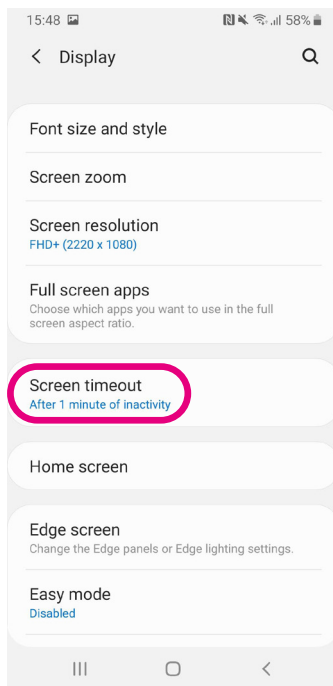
15:48

58%

Display

Font size and style

Screen zoom

Screen resolution
FHD+ (2220 x 1080)

Full screen apps
Choose which apps you want to use in the full screen aspect ratio.

Screen timeout
After 1 minute of inactivity

Home screen

Edge screen
Change the Edge panels or Edge lighting settings.

Easy mode
Disabled